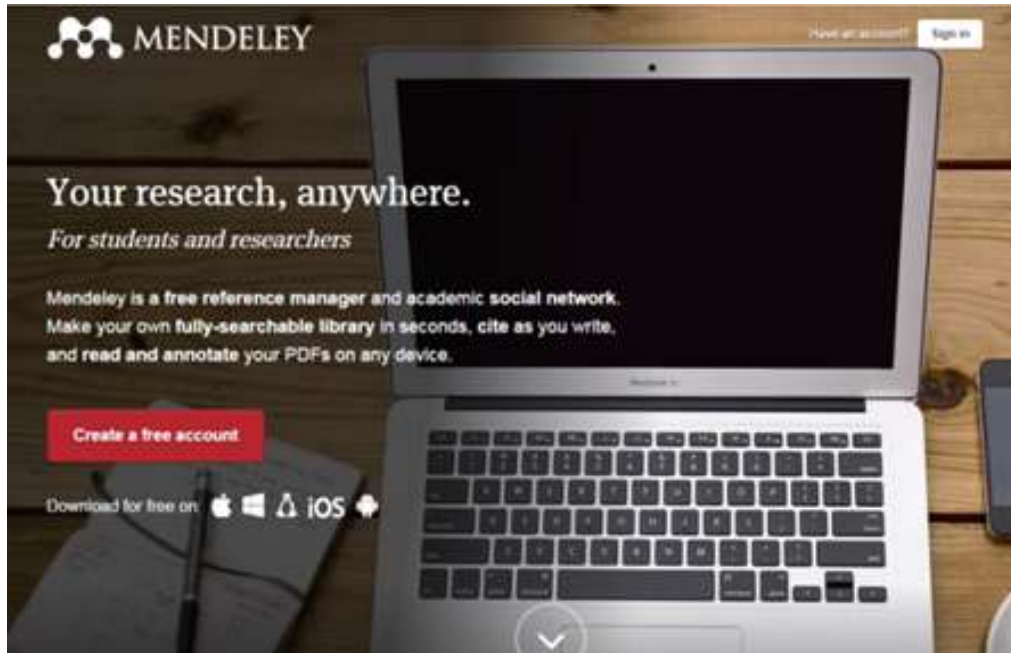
MENDELEY

Have an account? Sign in

Your research, anywhere.

For students and researchers

Mendeley is a free reference manager and academic social network. Make your own fully-searchable library in seconds, cite as you write, and read and annotate your PDFs on any device.

Create a free account

Download for free on: iOS

MacBook Air